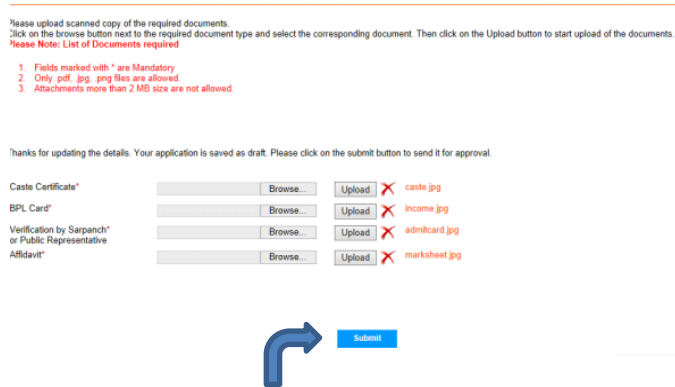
Please upload scanned copy of the required documents.
Click on the browse button next to the required document type and select the corresponding document. Then click on the Upload button to start upload of the documents.
Please Note: List of Documents required

1. Fields marked with * are Mandatory
2. Only .pdf, .jpg, .png files are allowed.
3. Attachments more than 2 MB size are not allowed.

Thanks for updating the details. Your application is saved as draft. Please click on the submit button to send it for approval.

| | | | |
|---|---|---|---|
| Caste Certificate* | Browse... | Upload | caste.jpg |
| BPL Card* | Browse... | Upload | income.jpg |
| Verification by Sarpanch* or Public Representative | Browse... | Upload | admitcard.jpg |
| Affidavit* | Browse... | Upload | marksheet.jpg |

Submit